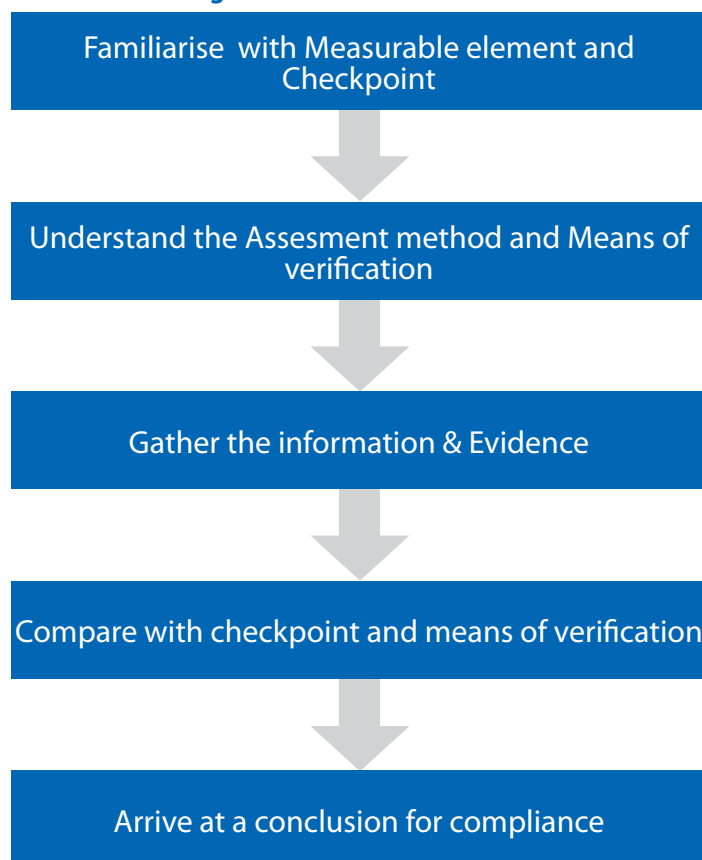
Familiarise with Measurable element and Checkpoint

Understand the Assesment method and Means of verification

Gather the information & Evidence

Compare with checkpoint and means of verification

Arrive at a conclusion for compliance